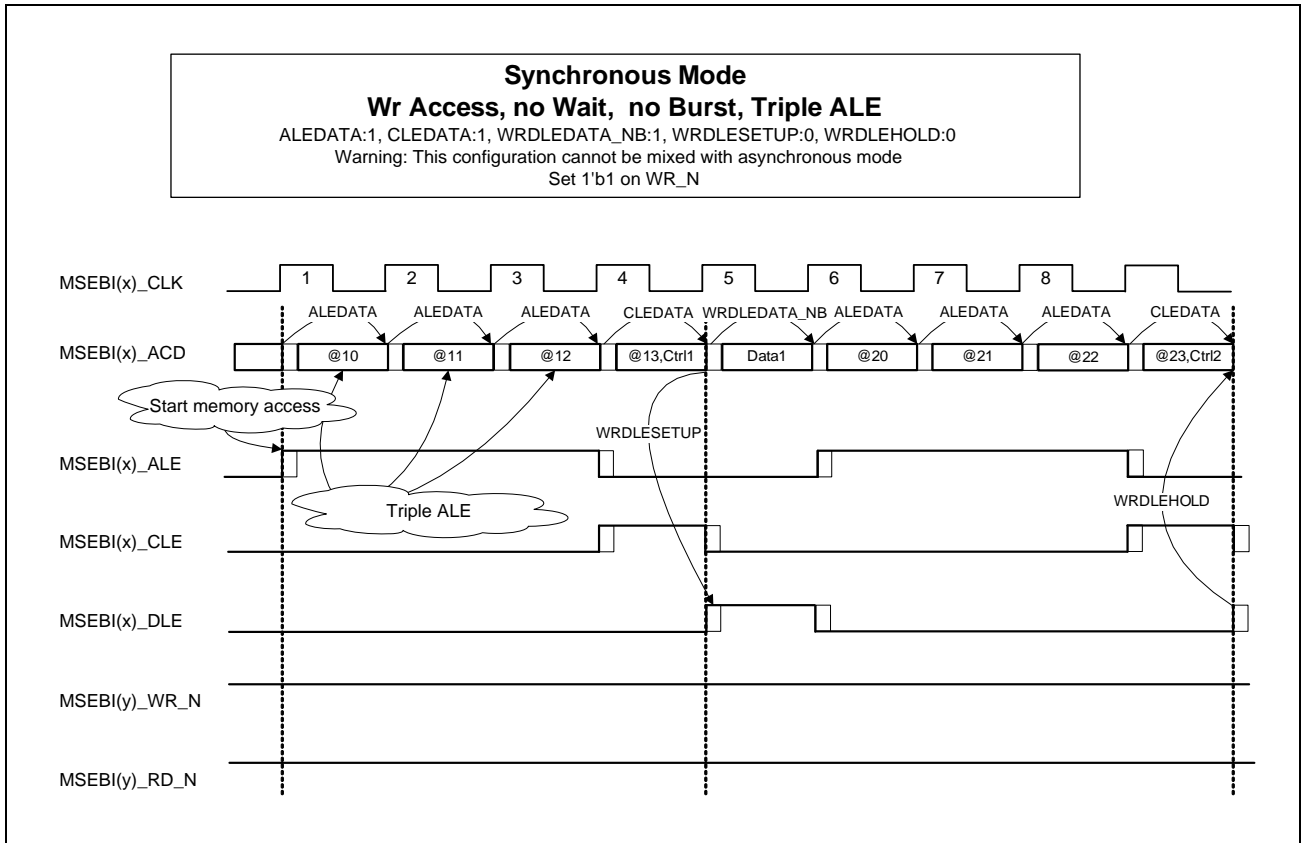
**Synchronous Mode**
**Wr Access, no Wait, no Burst, Triple ALE**
ALEDATA:1, CLEDATA:1, WRDLEDATA_NB:1, WRDLESETUP:0, WRDLEHOLD:0
Warning: This configuration cannot be mixed with asynchronous mode
Set 1'b1 on WR_N

MSEBI(x)_CLK
1 2 3 4 5 6 7 8

ALEDATA ALEDATA ALEDATA CLEDATA WRDLEDATA_NB ALEDATA ALEDATA ALEDATA CLEDATA

MSEBI(x)_ACD
@10 @11 @12 @13,Ctrl1 Data1 @20 @21 @22 @23,Ctrl2

Start memory access

WRDLESETUP

MSEBI(x)_ALE

Triple ALE

WRDLEHOLD

MSEBI(x)_CLE

MSEBI(x)_DLE

MSEBI(y)_WR_N

MSEBI(y)_RD_N